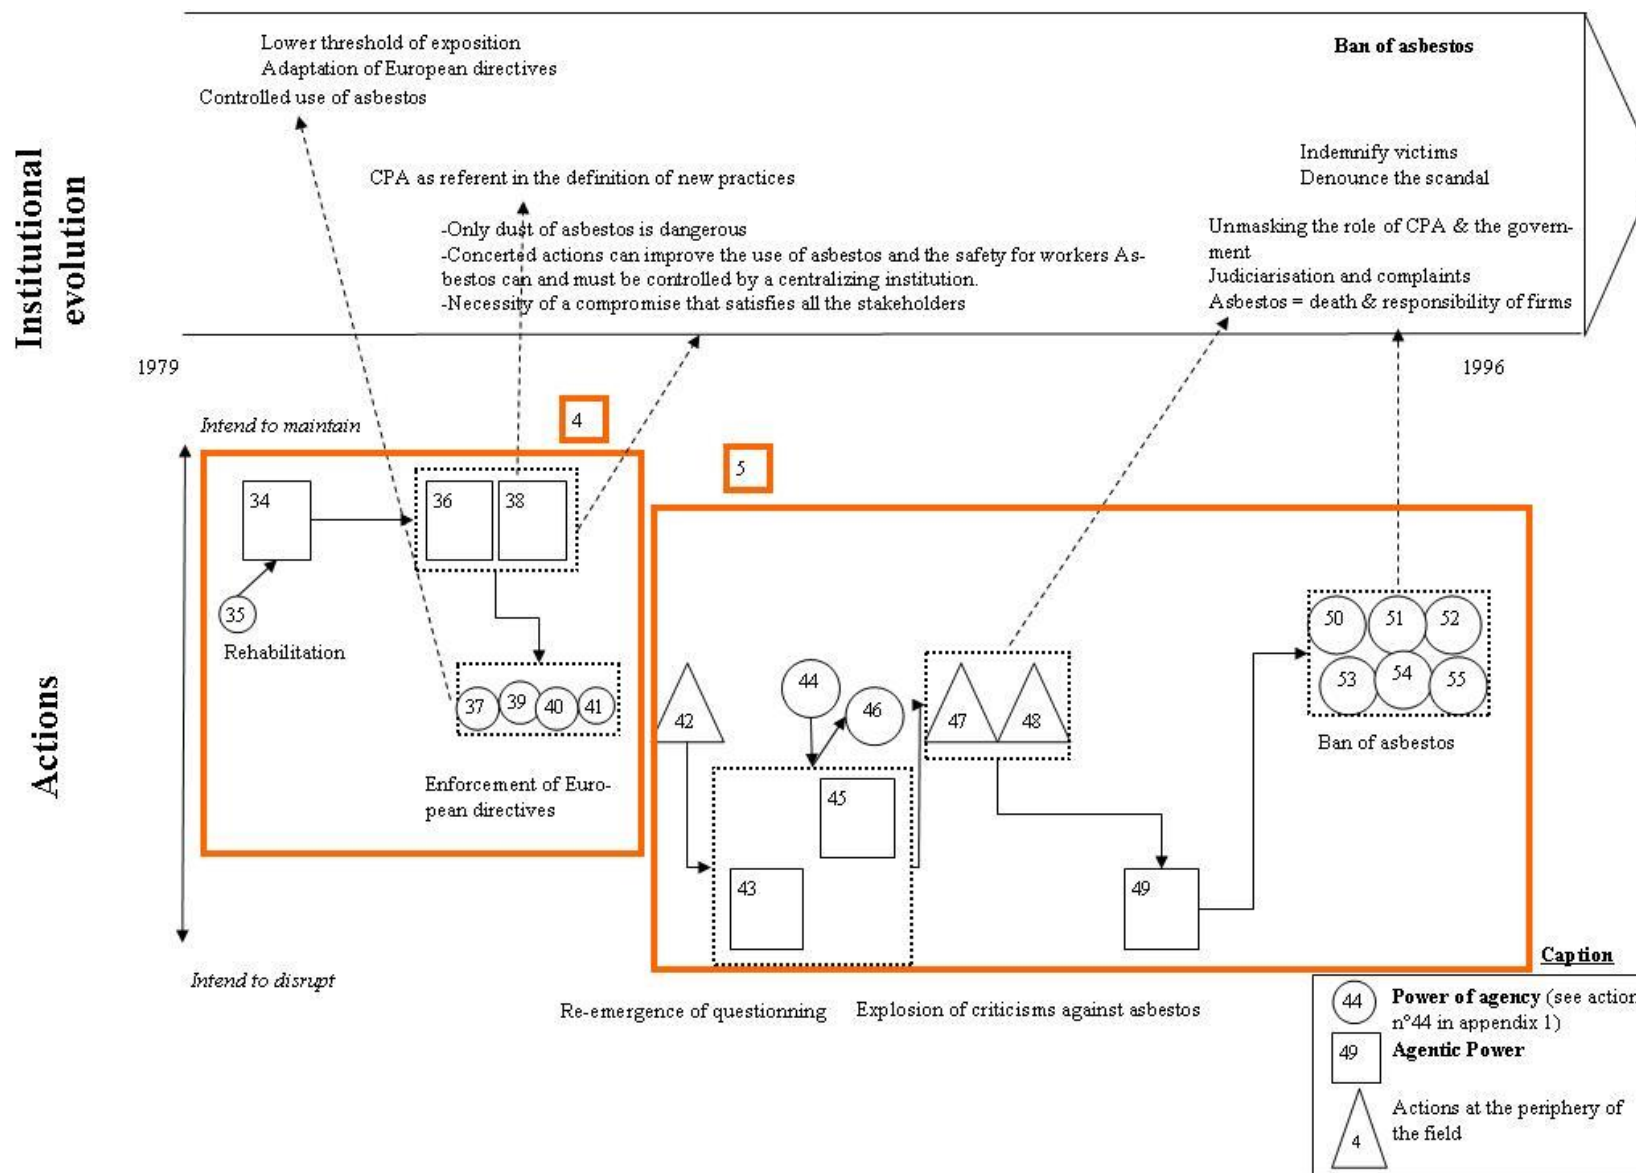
Institutional evolution

Lower threshold of exposition
Adaptation of European directives
Controlled use of asbestos

Ban of asbestos

CPA as referent in the definition of new practices

-Only dust of asbestos is dangerous
-Concerted actions can improve the use of asbestos and the safety for workers Asbestos can and must be controlled by a centralizing institution.
-Necessity of a compromise that satisfies all the stakeholders

Indemnify victims
Denounce the scandal

Unmasking the role of CPA & the government
Judiciarisation and complaints
Asbestos = death & responsibility of firms

1979

1996

Actions

Intend to maintain

4

5

34

36

38

35

Rehabilitation

37 39 40 41

Enforcement of European directives

42

44

46

45

43

47 48

49

50 51 52
53 54 55

Ban of asbestos

Intend to disrupt

Re-emergence of questionning

Explosion of criticisms against asbestos

Caption

44 Power of agency (see action n°44 in appendix 1)
49 Agentic Power
4 Actions at the periphery of the field